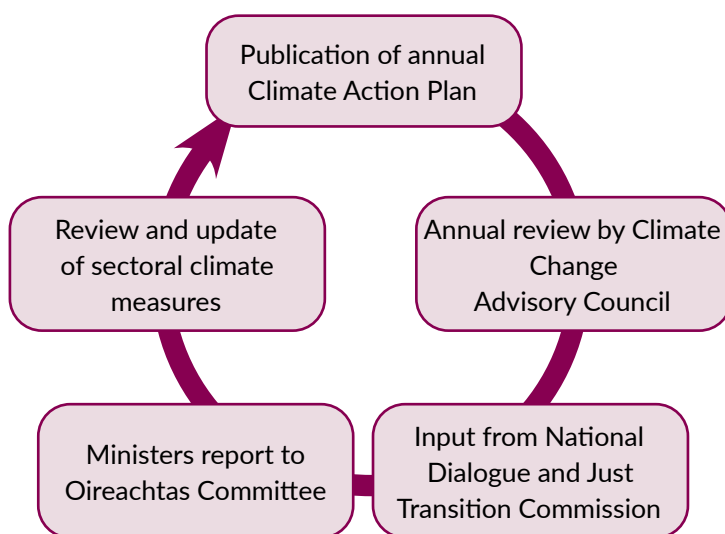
Publication of annual Climate Action Plan

Annual review by Climate Change Advisory Council

Input from National Dialogue and Just Transition Commission

Ministers report to Oireachtas Committee

Review and update of sectoral climate measures